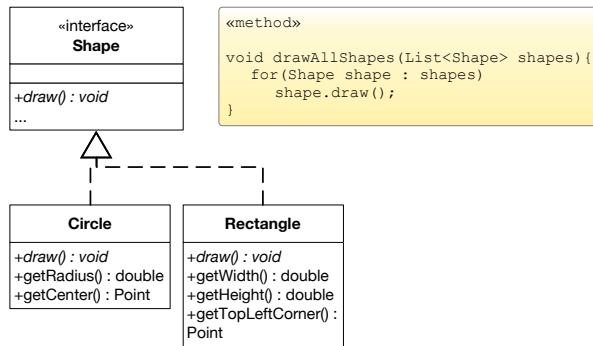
«interface»
Shape

+draw() : void
...

«method»

void drawAllShapes(List<Shape> shapes){
for(Shape shape : shapes)
shape.draw();
}

Circle

+draw() : void
+getRadius() : double
+getCenter() : Point

Rectangle

+draw() : void
+getWidth() : double
+getHeight() : double
+getTopLeftCorner() : Point